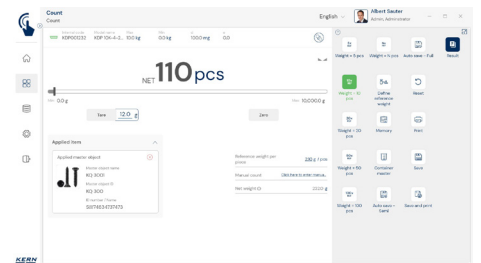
Count
Count

English

Albert Sauter
Admin, Administrator

KDP00232 KDP 10K-4-2... 150 kg 0.0 kg 100.0 avg 0.0

NET 110 pcs

Min 0.0 g
Max 10,000.0 g

Tare 12.0 g
Zero

Applied item

Applied master object

Master object name
KQ 3001

Master object ID
KQ 3001

ID number / Name
5974634737973

Reference weight per piece 330 g / pcs
Manual count Click here to enter manua...
Net weight (0) 220.0 g

Weight + 5 pcs
Weight + 5 pcs
Auto save - Full
Result

Weight + 10 pcs
Define reference weight
Reset

Weight + 20 pcs
Memory
Print

Weight + 50 pcs
Container master
Save

Weight + 100 pcs
Auto save - Send
Save and print

KERN